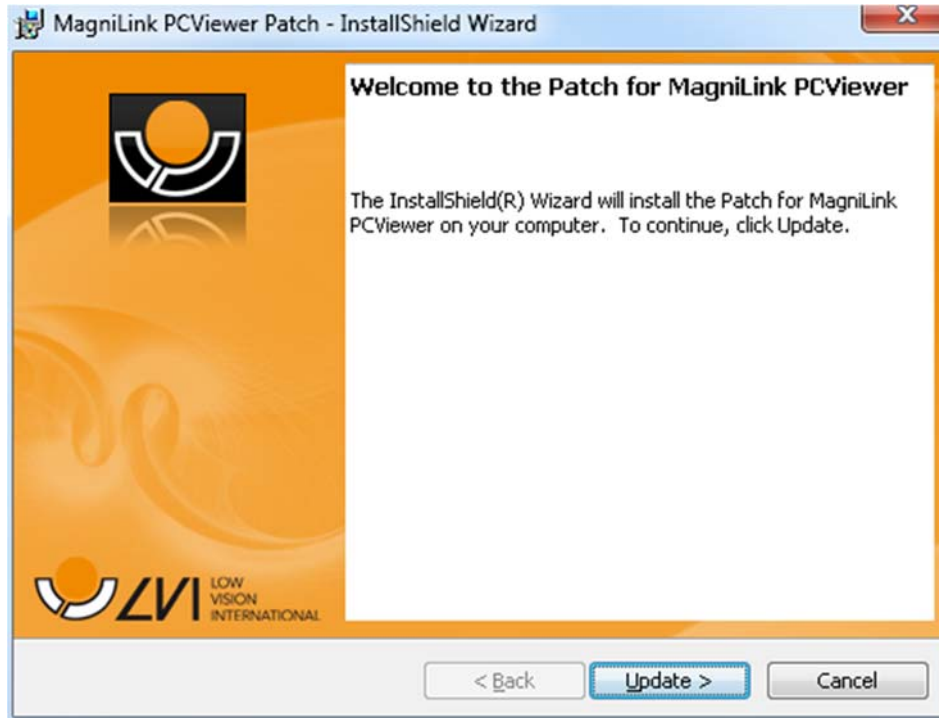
MagniLink PCViewer Patch - InstallShield Wizard

X

Welcome to the Patch for MagniLink PCViewer

The InstallShield(R) Wizard will install the Patch for MagniLink PCViewer on your computer. To continue, click Update.

LVI LOW VISION INTERNATIONAL

< Back

Update >

Cancel